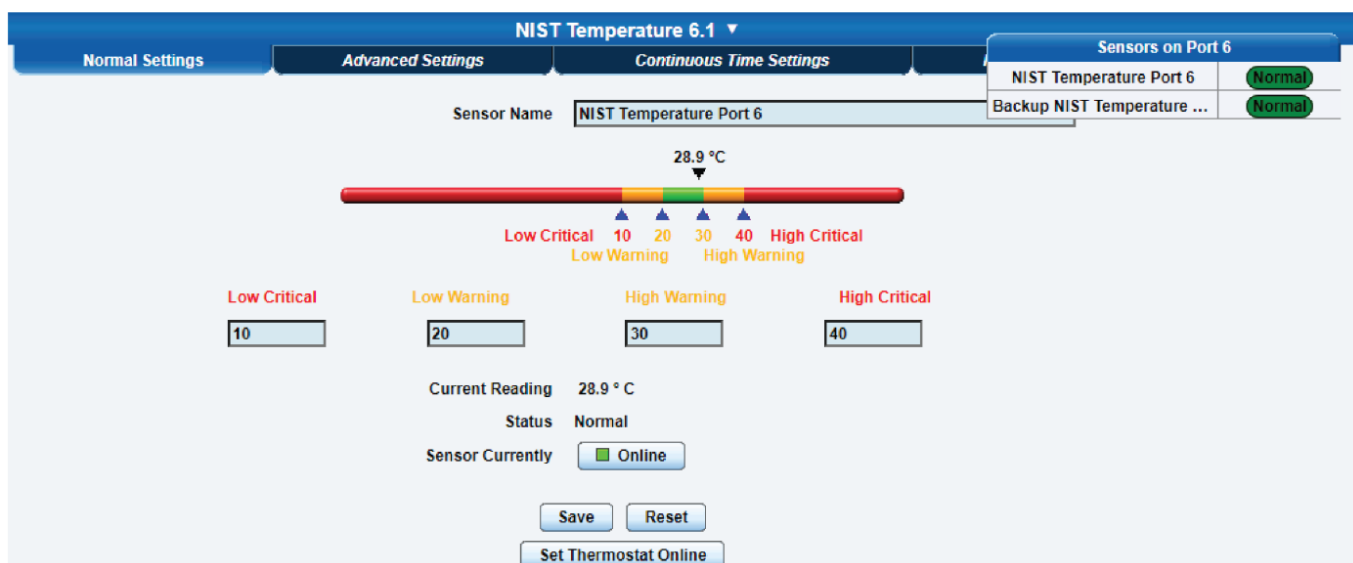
NIST Temperature 6.1 ▼

Normal Settings | Advanced Settings | Continuous Time Settings | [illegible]

Sensors on Port 6

| NIST Temperature Port 6 | Normal |
|---|---|
| Backup NIST Temperature ... | Normal |

Sensor Name NIST Temperature Port 6

28.9 °C

Low Critical 10 20 30 40 High Critical
Low Warning High Warning

Low Critical Low Warning High Warning High Critical

10 20 30 40

Current Reading 28.9 ° C

Status Normal

Sensor Currently Online

Save Reset

Set Thermostat Online